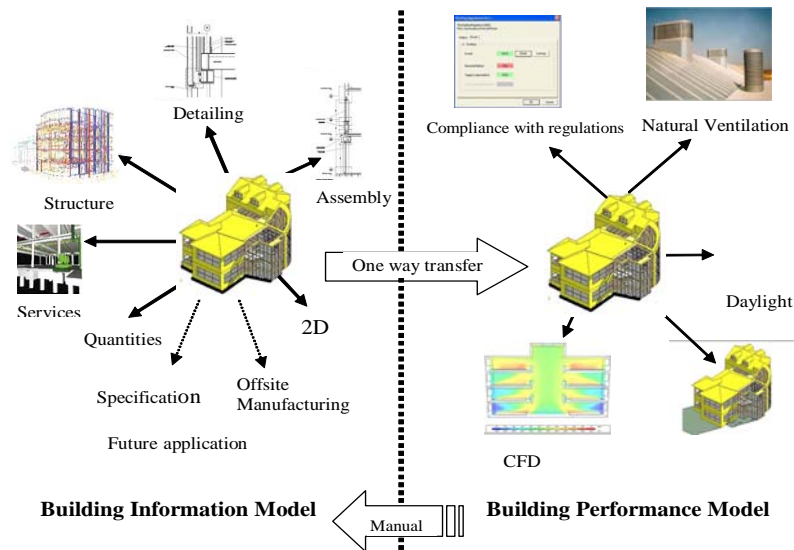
Detailing

Structure

Assembly

Services

Quantities

2D

Specification

Offsite Manufacturing

Future application

One way transfer

Compliance with regulations

Natural Ventilation

Daylight

CFD

Building Information Model

Manual

Building Performance Model